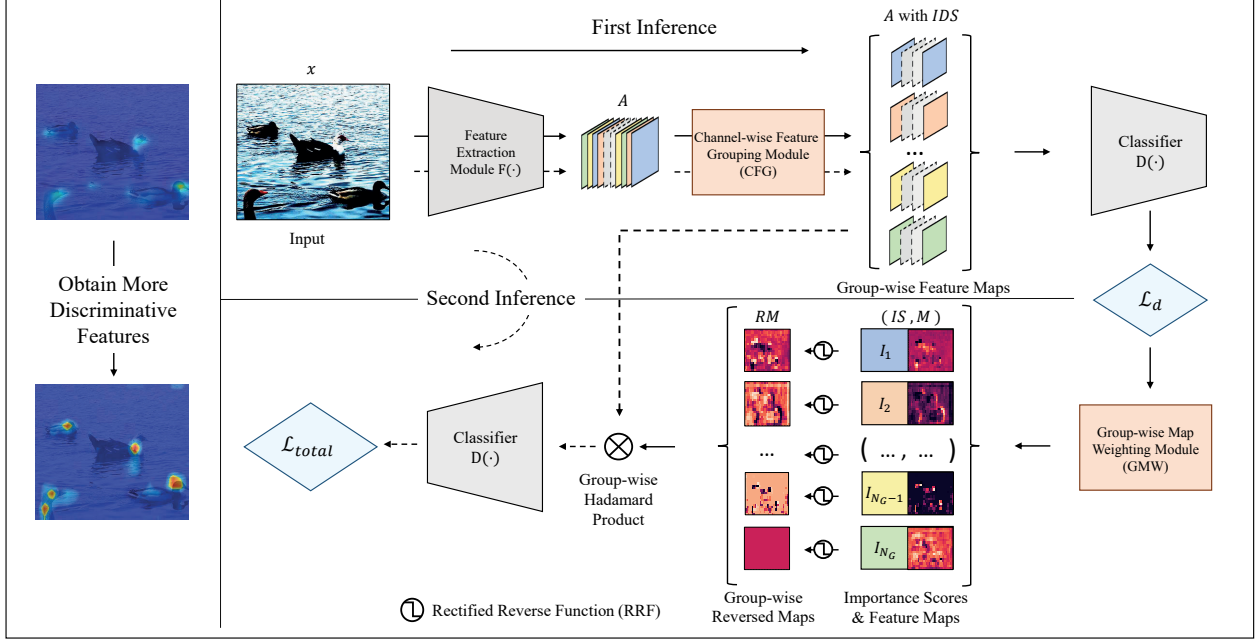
Obtain More Discriminative Features

First Inference

$x$

Input

Feature Extraction Module F(·)

$A$

Channel-wise Feature Grouping Module (CFG)

$A$ with $IDS$

...

Group-wise Feature Maps

Classifier D(·)

$\mathcal{L}_d$

Second Inference

$RM$

$(IS, M)$

$I_1$

$I_2$

...

( ... , ... )

$I_{N_G-1}$

$I_{N_G}$

Group-wise Reversed Maps

Importance Scores & Feature Maps

Group-wise Map Weighting Module (GMW)

Group-wise Hadamard Product

Classifier D(·)

$\mathcal{L}_{total}$

Rectified Reverse Function (RRF)